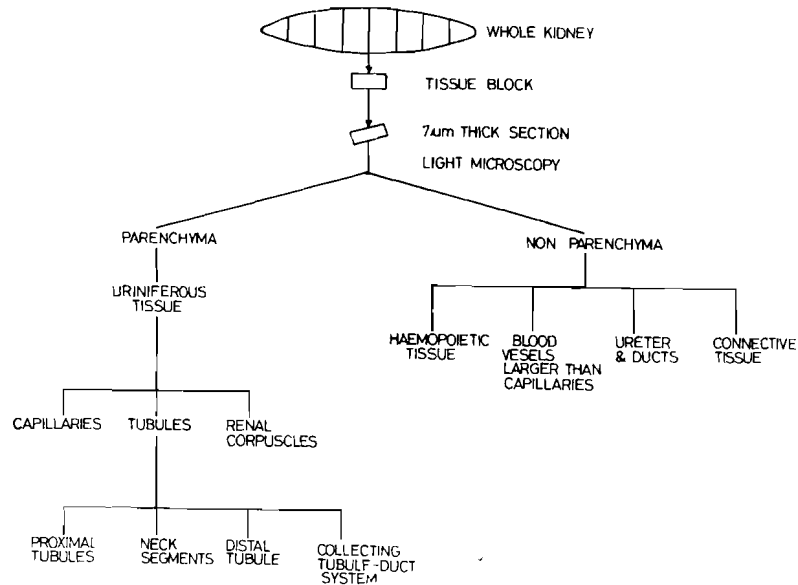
WHOLE KIDNEY

TISSUE BLOCK

7µm THICK SECTION

LIGHT MICROSCOPY

PARENCHYMA

URINIFEROUS TISSUE

NON PARENCHYMA

HAEMOPOIETIC TISSUE

BLOOD VESELS LARGER THAN CAPILLARIES

URETER & DUCTS

CONNECTIVE TISSUE

CAPILLARIES

TUBULES

RENAL CORPUSCLES

PROXIMAL TUBULES

NECK SEGMENTS

DISTAL TUBULE

COLLECTING TUBULE-DUCT SYSTEM